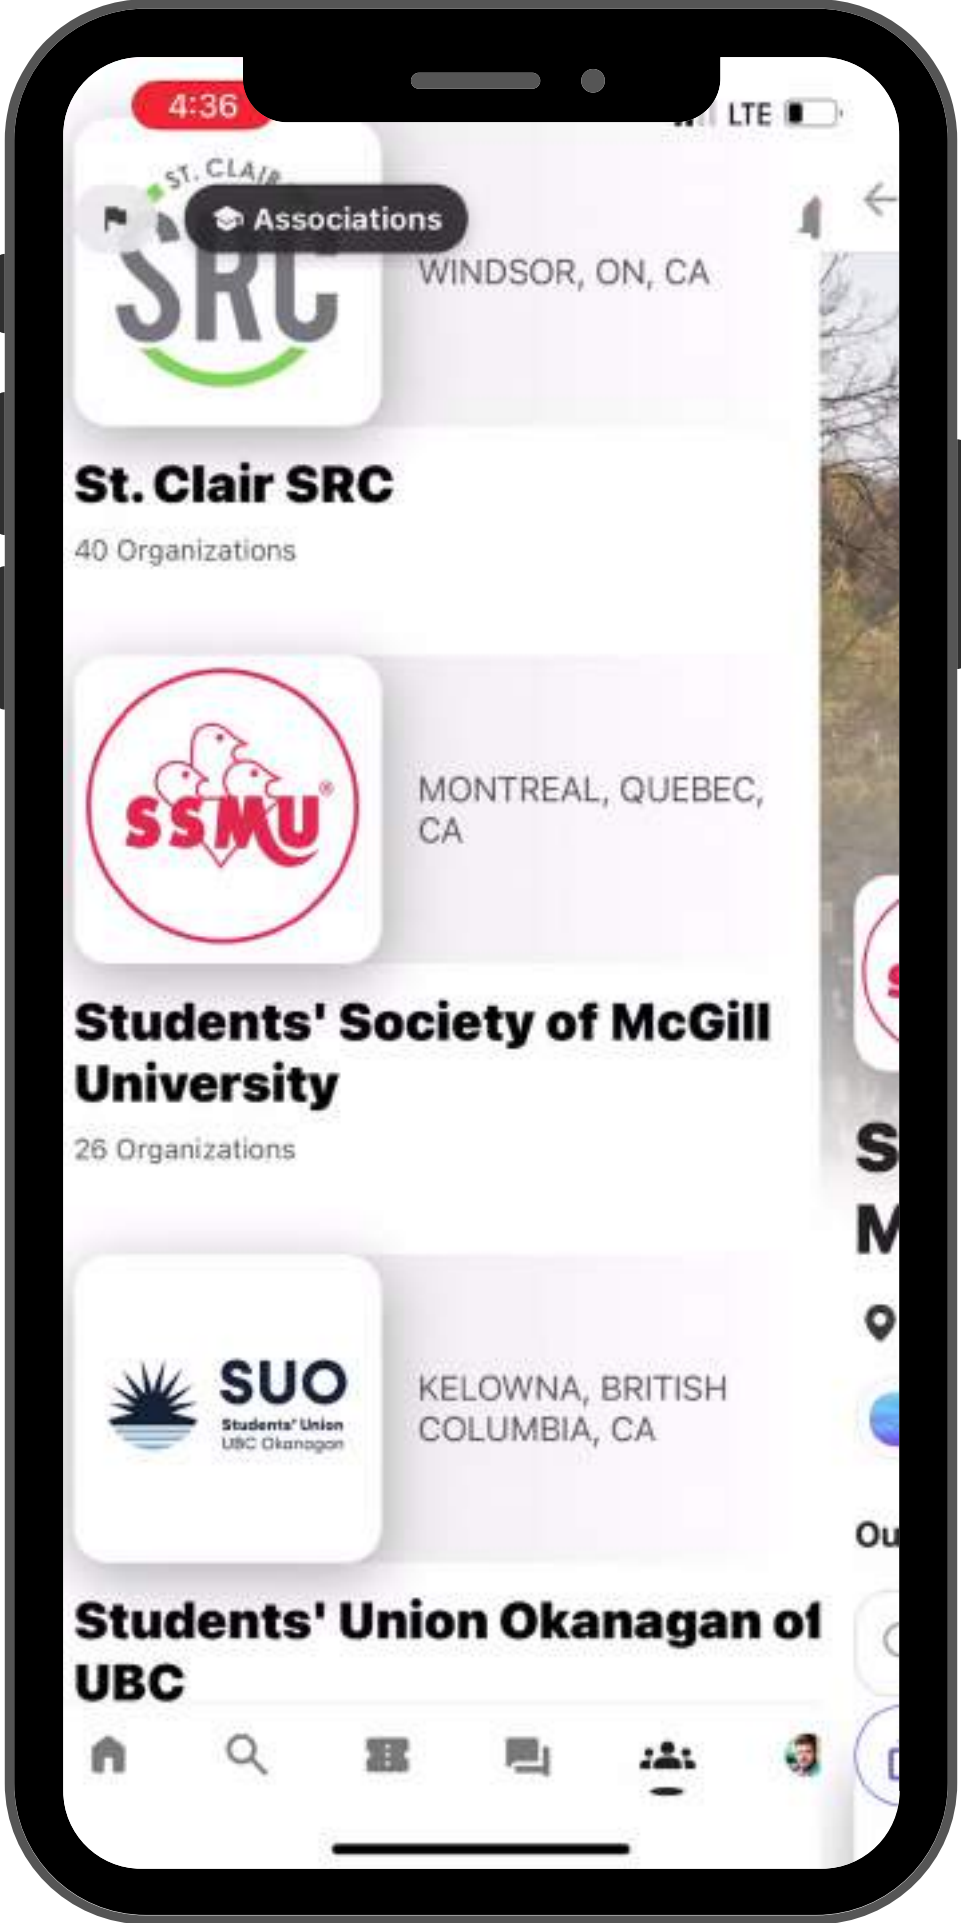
4:36

LTE

ST. CLAIR SRC

Associations

WINDSOR, ON, CA

St. Clair SRC

40 Organizations

SSMU

MONTREAL, QUEBEC, CA

Students' Society of McGill University

26 Organizations

SUO Students' Union UBC Okanagan

KELOWNA, BRITISH COLUMBIA, CA

Students' Union Okanagan of UBC

S
M
Ou